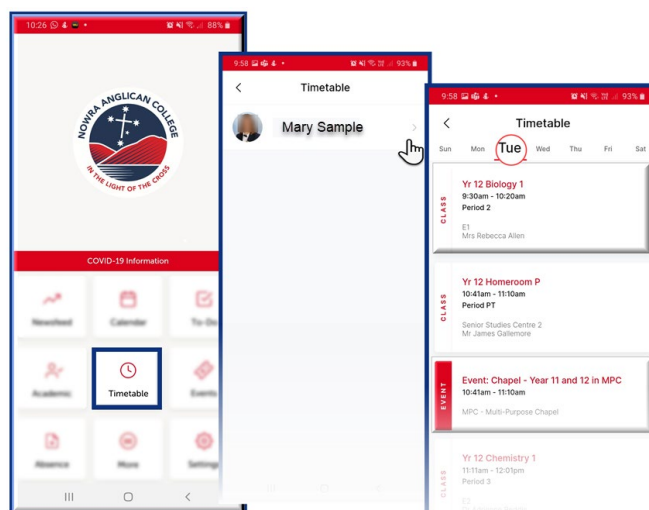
10:26 88%

NOWRA ANGLICAN COLLEGE

IN THE LIGHT OF THE CROSS

COVID-19 Information

Newsfeed

Calendar

To-Do

Academic

Timetable

Events

Absence

More

Settings

9:58 93%

Timetable

Mary Sample

9:58 93%

Timetable

Sun Mon Tue Wed Thu Fri Sat

CLASS

Yr 12 Biology 1

9:30am - 10:20am

Period 2

E1

Mrs Rebecca Allen

CLASS

Yr 12 Homeroom P

10:41am - 11:10am

Period PT

Senior Studies Centre 2

Mr James Gallemore

EVENT

Event: Chapel - Year 11 and 12 in MPC

10:41am - 11:10am

MPC - Multi-Purpose Chapel

CLASS

Yr 12 Chemistry 1

11:11am - 12:01pm

Period 3

E3

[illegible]